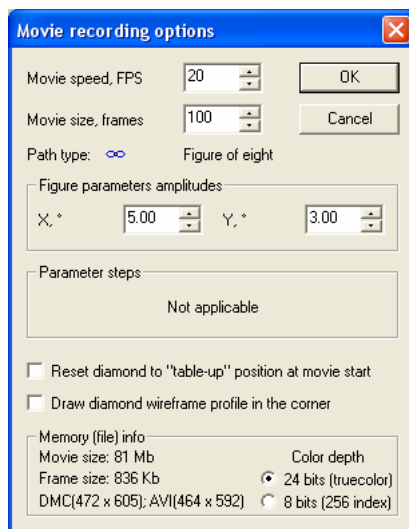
Movie recording options

Movie speed, FPS 20

OK

Movie size, frames 100

Cancel

Path type: ∞ Figure of eight

Figure parameters amplitudes

X, ° 5.00 Y, ° 3.00

Parameter steps

Not applicable

Reset diamond to "table-up" position at movie start

Draw diamond wireframe profile in the corner

Memory (file) info

Movie size: 81 Mb

Frame size: 836 Kb

DMC(472 x 605); AVI(464 x 592)

Color depth

24 bits (truecolor)

8 bits (256 index)